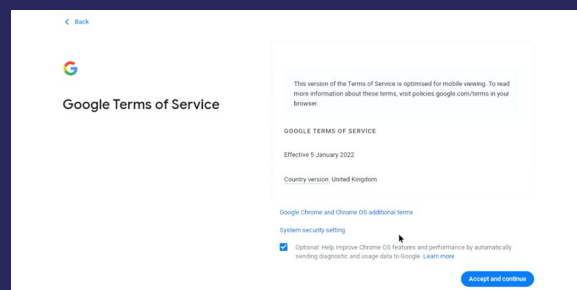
< Back

G

Google Terms of Service

This version of the Terms of Service is optimised for mobile viewing. To read more information about these terms, visit policies.google.com/terms in your browser.

GOOGLE TERMS OF SERVICE

Effective 5 January 2022

Country version: United Kingdom

Google Chrome and Chrome OS additional terms

System security setting

Optional: Help improve Chrome OS features and performance by automatically sending diagnostic and usage data to Google. Learn more

Accept and continue